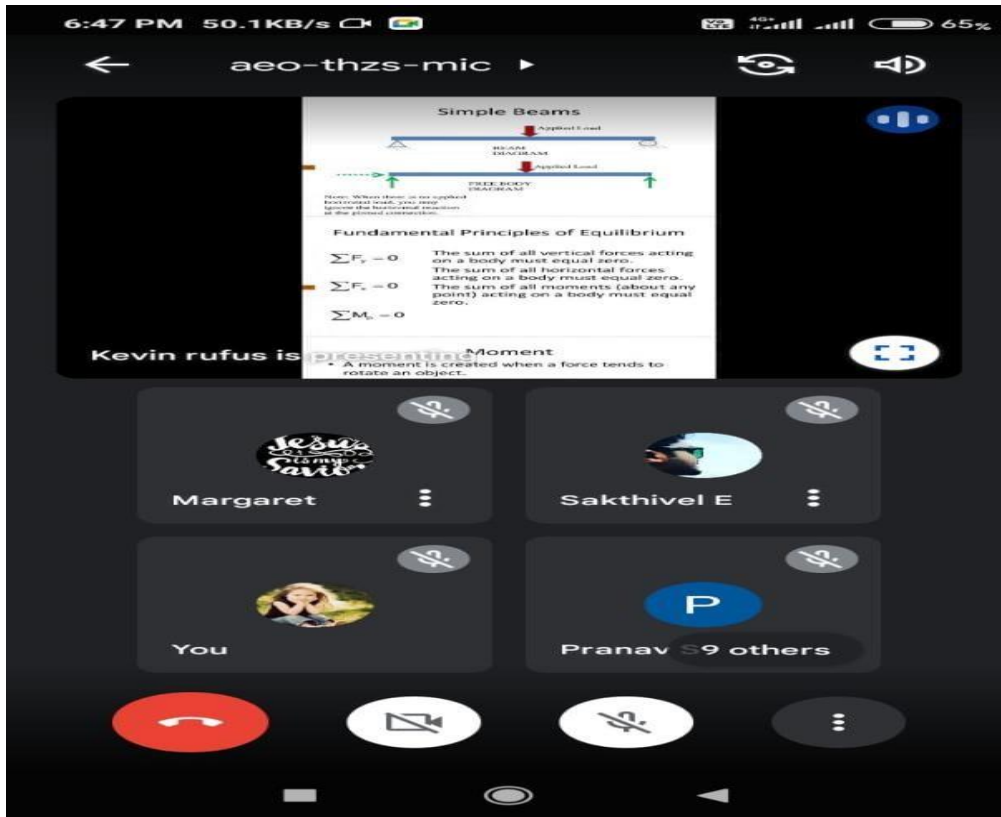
6:47 PM 50.1KB/s 65%

aeo-thzs-mic ▸

Simple Beams

Applied Load

BEAM DIAGRAM

Applied Load

FREE BODY DIAGRAM

Note: When there is no applied horizontal load, you may ignore the horizontal reaction at the pinned connection.

Fundamental Principles of Equilibrium

$\sum F_y = 0$ The sum of all vertical forces acting on a body must equal zero.

$\sum F_x = 0$ The sum of all horizontal forces acting on a body must equal zero.

$\sum M_x = 0$ The sum of all moments (about any point) acting on a body must equal zero.

Moment

• A moment is created when a force tends to rotate an object.

Kevin rufus is presenting

Jesus is my Savior

Margaret

Sakthivel E

You

P

Pranav S 9 others